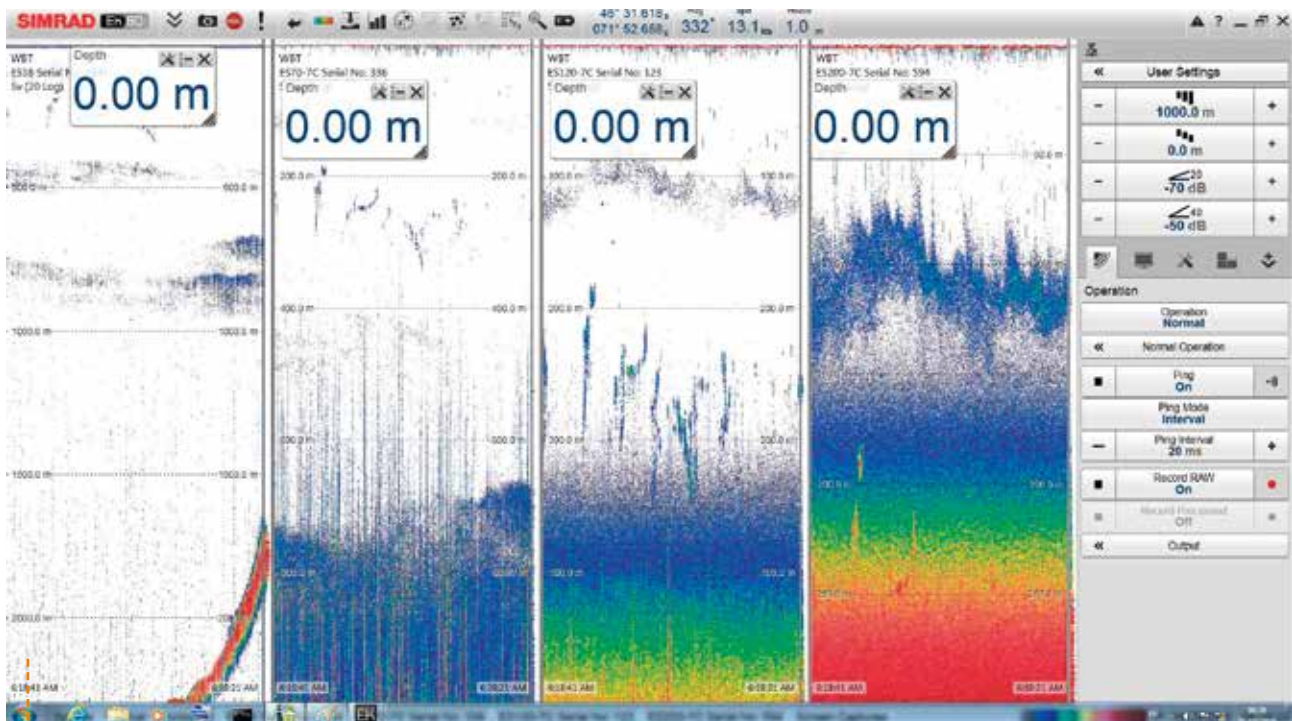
SIMRAD

48° 31.618', 071° 52.688', 332° 13.1 m 1.0 m

WBT
ES38 Serial N
Sv (20 Log)
Depth
0.00 m

500.0 m 500.0 m
1000.0 m 1000.0 m
1500.0 m
2000.0 m
6:18:43 AM 6:08:21 AM

WBT
ES70-7C Serial No: 336
Depth
0.00 m

200.0 m 200.0 m
400.0 m 400.0 m
600.0 m 600.0 m
800.0 m 800.0 m
6:08:43 AM 6:08:21 AM

WBT
ES120-7C Serial No: 123
Depth
0.00 m

100.0 m 100.0 m
200.0 m 200.0 m
300.0 m 300.0 m
400.0 m 400.0 m
6:18:43 AM 6:08:21 AM

WBT
ES200-7C Serial No: 594
Depth
0.00 m

6:18:43 AM 6:08:21 AM

User Settings
1000.0 m
0.0 m
20
-70 dB
40
-50 dB
Operation
Operation
Normal
Normal Operation
Ping
On
Ping Mode
Interval
Ping Interval
20 ms
Record RAW
On
Record Processed
Off
Output